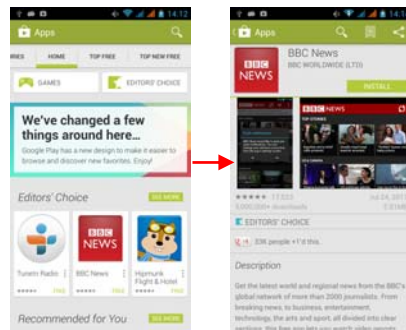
14:12

Apps

RIES HOME TOP FREE TOP NEW FREE

GAMES

EDITORS' CHOICE

We've changed a few things around here...

Google Play has a new design to make it easier to browse and discover new favorites. Enjoy!

Editors' Choice

SEE MORE

TuneIn Radio

FREE

BBC NEWS

BBC News

FREE

Hipmunk Flight & Hotel

FREE

Recommended for You

SEE MORE

14:1

Apps

BBC NEWS

BBC News

BBC WORLDWIDE (LTD)

INSTALL

BBC NEWS

BBC NEWS

TOP STORIES

17,523

Jul 24, 2013

downloads

EDITORS' CHOICE

33K people +1'd this.

Description

Get the latest world and regional news from the BBC's global network of more than 2000 journalists. From breaking news, to business, entertainment, technology, the arts and sport, all divided into clear sections. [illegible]